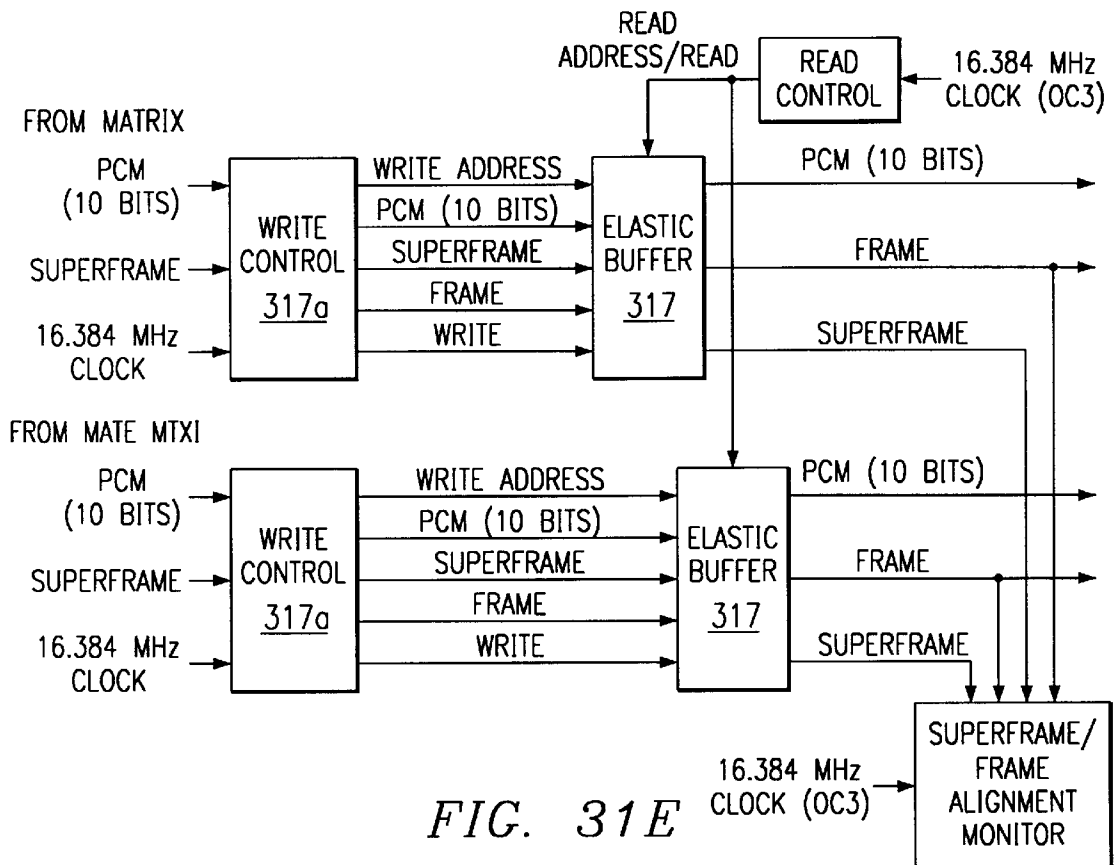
READ ADDRESS/READ

READ CONTROL

16.384 MHz CLOCK (OC3)

FROM MATRIX

PCM (10 BITS)

SUPERFRAME

16.384 MHz CLOCK

WRITE CONTROL 317a

WRITE ADDRESS

PCM (10 BITS)

SUPERFRAME

FRAME

WRITE

ELASTIC BUFFER 317

PCM (10 BITS)

FRAME

SUPERFRAME

FROM MATE MTXI

PCM (10 BITS)

SUPERFRAME

16.384 MHz CLOCK

WRITE CONTROL 317a

WRITE ADDRESS

PCM (10 BITS)

SUPERFRAME

FRAME

WRITE

ELASTIC BUFFER 317

PCM (10 BITS)

FRAME

SUPERFRAME

16.384 MHz CLOCK (OC3)

SUPERFRAME/ FRAME ALIGNMENT MONITOR

FIG. 31E